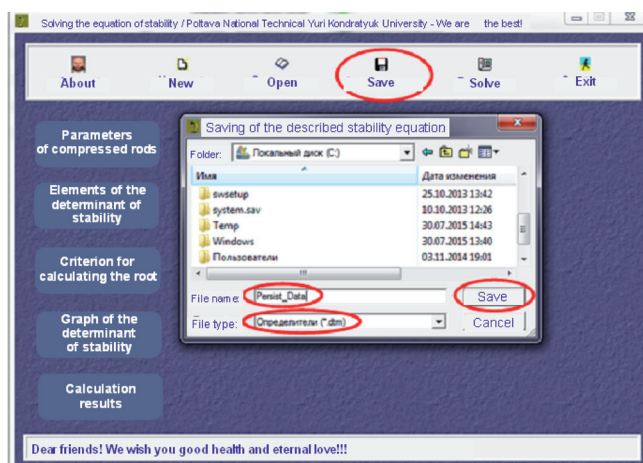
Solving the equation of stability / Poltava National Technical Yuri Kondratyuk University - We are the best!

About

New

Open

Save

Solve

Exit

Parameters of compressed rods

Elements of the determinant of stability

Criterion for calculating the root

Graph of the determinant of stability

Calculation results

Saving of the described stability equation

Folder: Локальный диск (C:)

| Имя | Дата изменения |
|---|---|
| swsetup | 25.10.2013 13:42 |
| system.sav | 10.10.2013 12:26 |
| Temp | 30.07.2015 14:43 |
| Windows | 30.07.2015 13:40 |
| Пользователи | 03.11.2014 19:01 |

File name: Persist_Data

Save

File type: Определители (*.dtm)

Cancel

Dear friends! We wish you good health and eternal love!!!